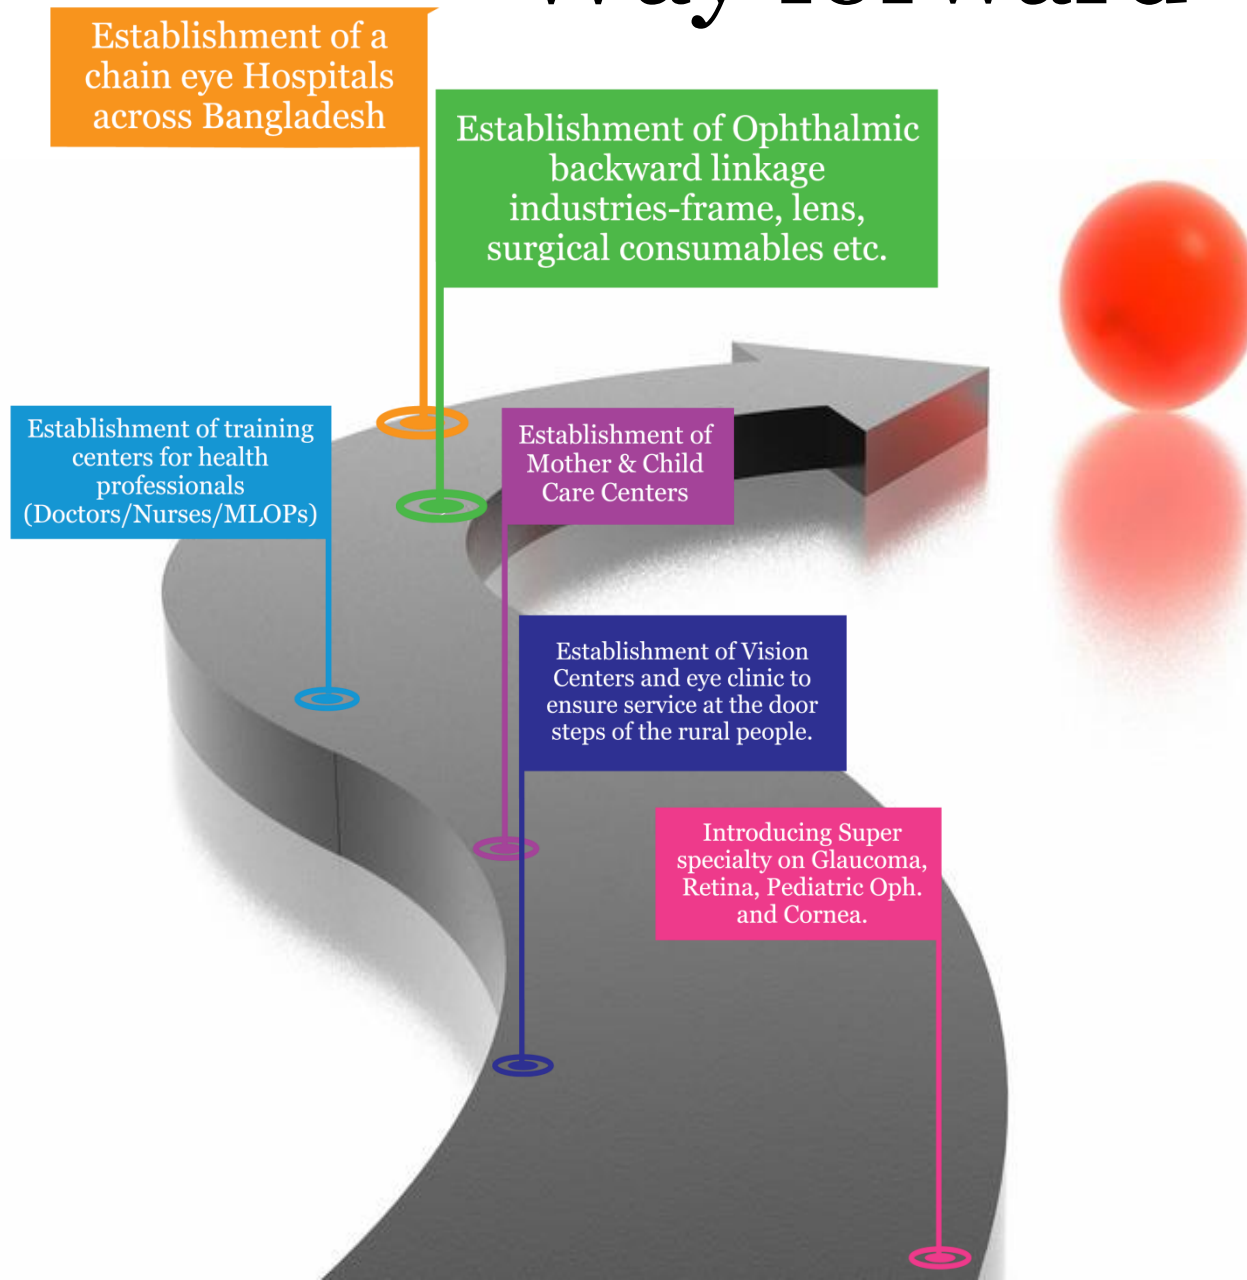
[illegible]

Establishment of a chain eye Hospitals across Bangladesh

Establishment of Ophthalmic backward linkage industries-frame, lens, surgical consumables etc.

Establishment of training centers for health professionals (Doctors/Nurses/MLOPs)

Establishment of Mother & Child Care Centers

Establishment of Vision Centers and eye clinic to ensure service at the door steps of the rural people.

Introducing Super specialty on Glaucoma, Retina, Pediatric Oph. and Cornea.